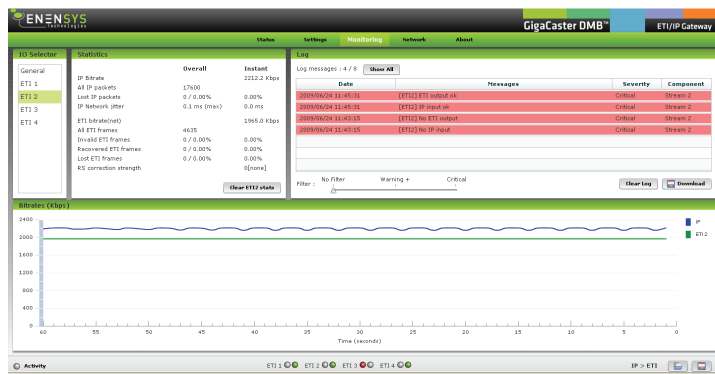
ENENSYS Technologies

GigaCaster DMB™

ETI/IP Gateway

Status Settings Monitoring Network About

IO Selector

General
ETI 1
ETI 2
ETI 3
ETI 4

Statistics

| | Overall | Instant |
|---|---|---|
| IP Bitrate | | 2212.2 Kbps |
| All IP packets | 17600 | |
| Lost IP packets | 0 / 0.00% | 0.00% |
| IP Network jitter | 0.1 ms (max) | 0.0 ms |
| ETI bitrate(net) | | 1965.0 Kbps |
| All ETI frames | 4635 | |
| Invalid ETI frames | 0 / 0.00% | 0.00% |
| Recovered ETI frames | 0 / 0.00% | 0.00% |
| Lost ETI frames | 0 / 0.00% | 0.00% |
| RS correction strength | | 0[none] |

Clear ETI2 stats

Log

Log messages : 4 / 8 Show All

| Date | Messages | Severity | Component |
|---|---|---|---|
| 2009/06/24 11:45:31 | [ETI2] ETI output ok | Critical | Stream 2 |
| 2009/06/24 11:45:31 | [ETI2] IP input ok | Critical | Stream 2 |
| 2009/06/24 11:43:15 | [ETI2] No ETI output | Critical | Stream 2 |
| 2009/06/24 11:43:15 | [ETI2] No IP input | Critical | Stream 2 |

Filter : No Filter Warning + Critical

Clear Log Download

Bitrates (Kbps)

2400
2000
1600
1200
800
400
0

IP
ETI2

60 55 50 45 40 35 30 25 20 15 10 5 0

Time (seconds)

Activity

ETI 1 ETI 2 ETI 3 ETI 4

IP > ETI